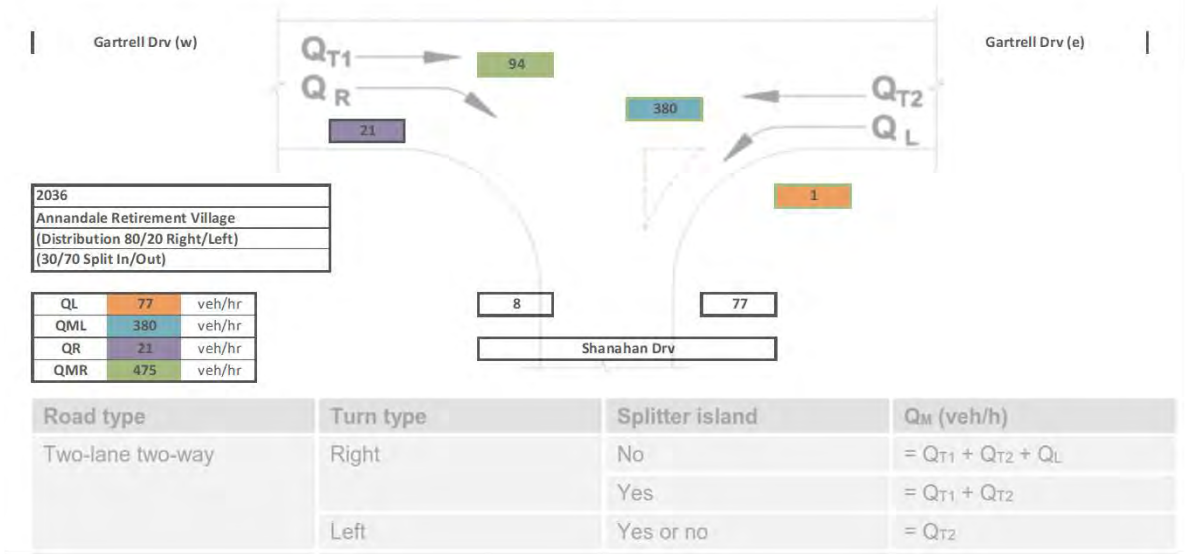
Gartrell Drv (w)

$Q_{T1}$

94

$Q_R$

21

380

$Q_{T2}$

$Q_L$

Gartrell Drv (e)

1

2036
Annandale Retirement Village
(Distribution 80/20 Right/Left)
(30/70 Split In/Out)

| QL | 77 | veh/hr |
|---|---|---|
| QML | 380 | veh/hr |
| QR | 21 | veh/hr |
| QMR | 475 | veh/hr |

8

77

Shanahan Drv

| Road type | Turn type | Splitter island | $Q_M$ (veh/h) |
|---|---|---|---|
| Two-lane two-way | Right | No | $= Q_{T1} + Q_{T2} + Q_L$ |
| | | Yes | $= Q_{T1} + Q_{T2}$ |
| | Left | Yes or no | $= Q_{T2}$ |